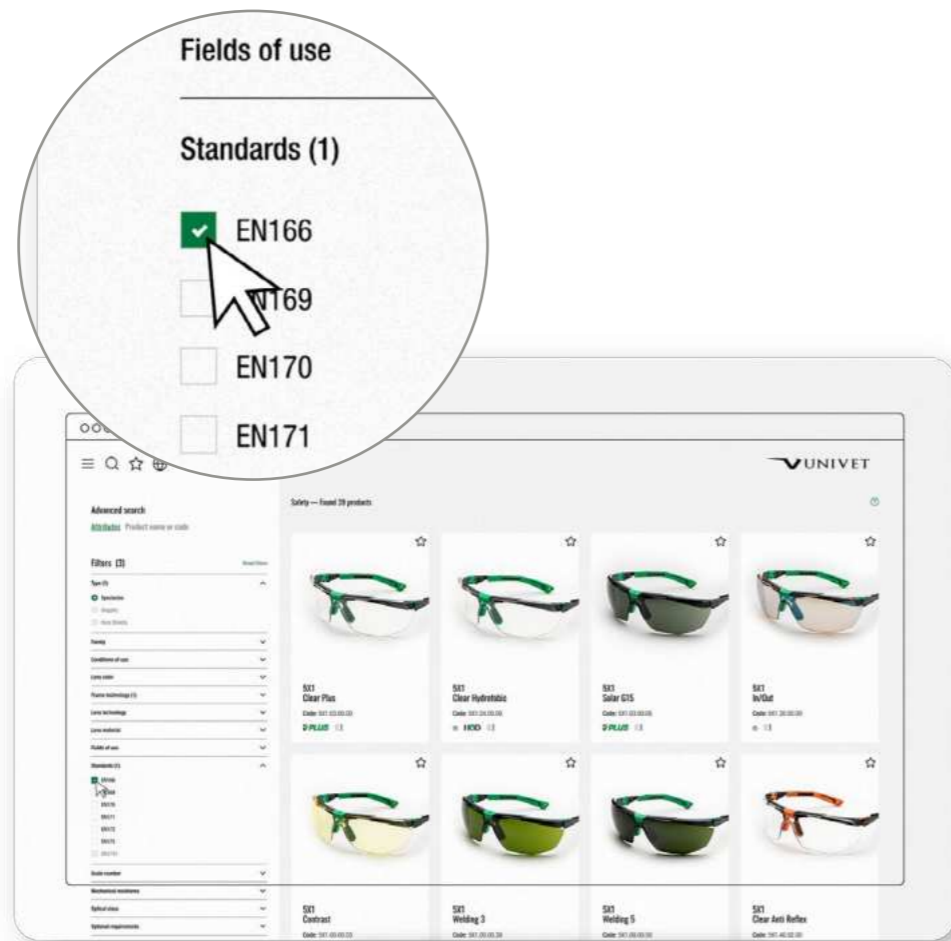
Fields of use

Standards (1)

EN166

EN169

EN170

EN171

UNIVET

Advanced search

Attributes Product name or code

Filters (3)

Type (1)

Spectacles

Goggles

Face Shields

Family

Conditions of use

Lens color

Frame technology (1)

Lens technology

Lens material

Fields of use

Standards (1)

EN166

EN169

EN170

EN171

EN172

EN175

EN174

Scale number

Mechanical resistance

Optical class

Optional requirements

Safety — Found 28 products

5X1
Clear Plus
Code: 5X1.03.00.00
PLUS

5X1
Clear Hydrofobic
Code: 5X1.24.00.00
HDD

5X1
Solar G15
Code: 5X1.03.00.00
PLUS

5X1
In/Out
Code: 5X1.30.00.00

5X1
Contrast
Code: 5X1.00.00.03

5X1
Welding 3
Code: 5X1.00.00.30

5X1
Welding 5
Code: 5X1.00.00.50

5X1
Clear Anti Reflex
Code: 5X1.40.00.00